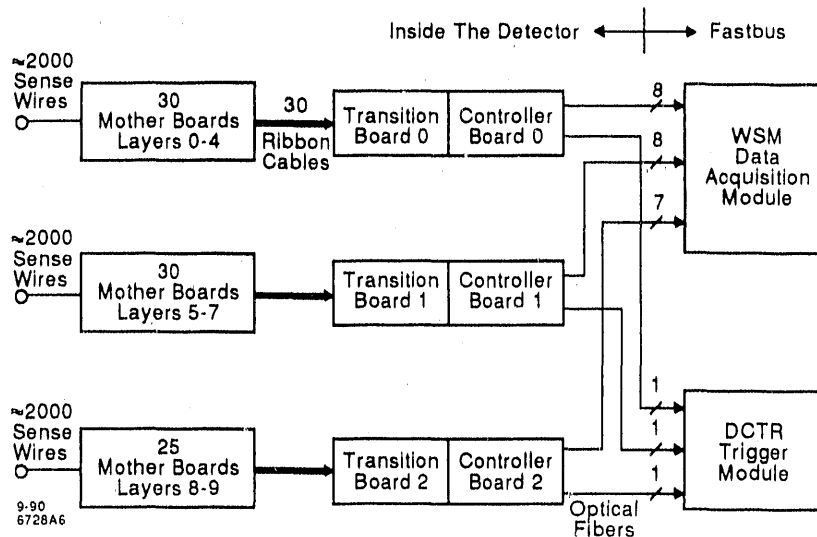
Inside The Detector ← → Fastbus

≈2000 Sense Wires

30 Mother Boards Layers 0-4

30 Ribbon Cables

Transition Board 0

Controller Board 0

8

8

7

WSM Data Acquisition Module

≈2000 Sense Wires

30 Mother Boards Layers 5-7

Transition Board 1

Controller Board 1

1

1

1

DCTR Trigger Module

≈2000 Sense Wires

25 Mother Boards Layers 8-9

Transition Board 2

Controller Board 2

Optical Fibers

9-90
6728A6